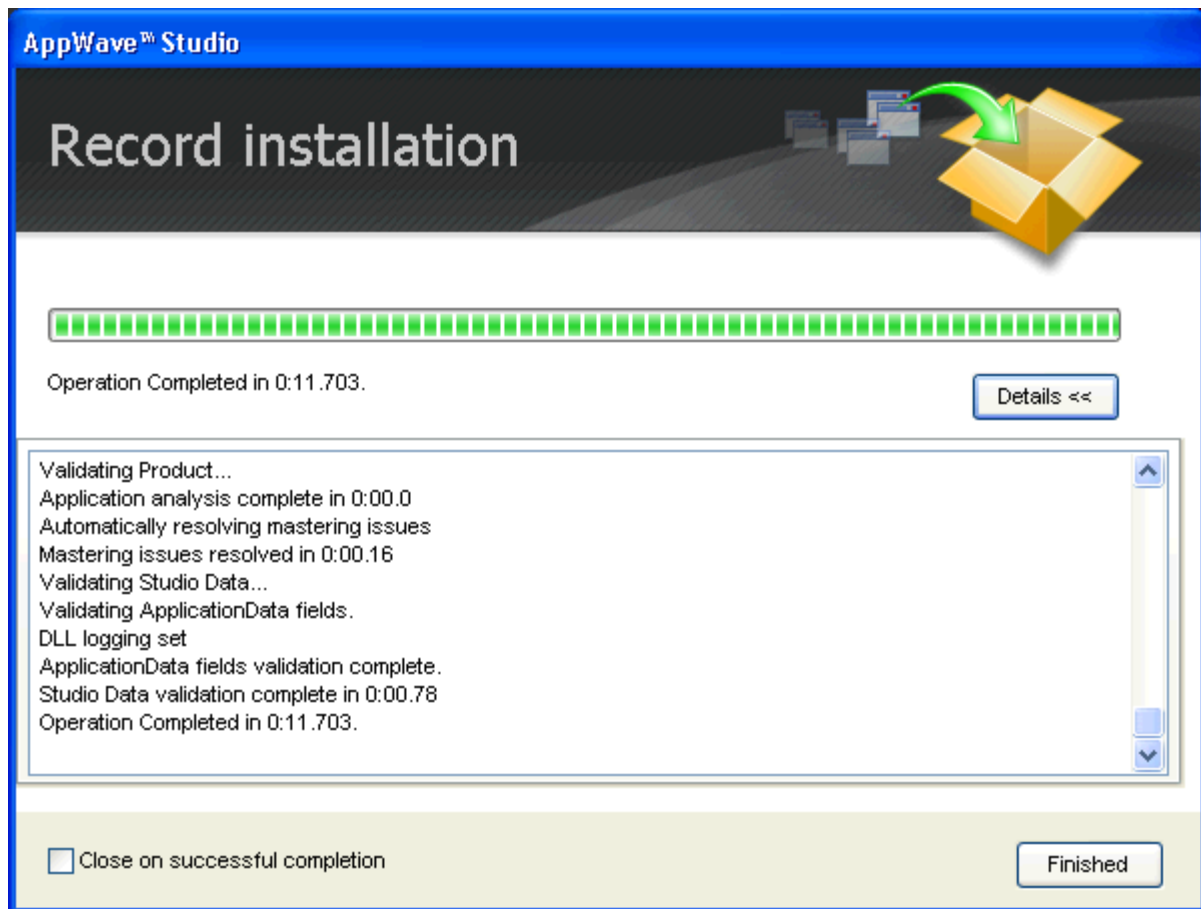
AppWave™ Studio

Record installation

Operation Completed in 0:11.703.

Details <<

Validating Product...
Application analysis complete in 0:00.0
Automatically resolving mastering issues
Mastering issues resolved in 0:00.16
Validating Studio Data...
Validating ApplicationData fields.
DLL logging set
ApplicationData fields validation complete.
Studio Data validation complete in 0:00.78
Operation Completed in 0:11.703.

Close on successful completion

Finished